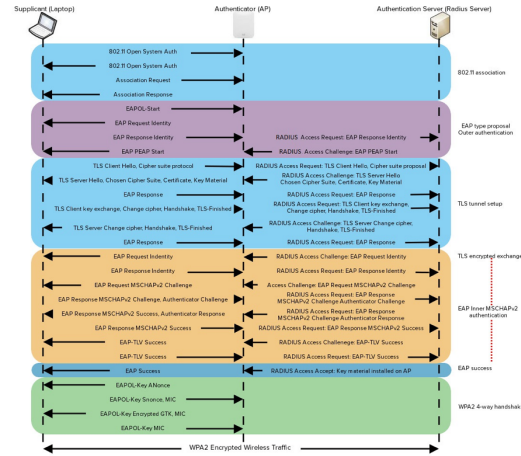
Supplicant (Laptop)

Authenticator (AP)

Authentication Server (Radius Server)

802.11 Open System Auth

802.11 Open System Auth

Association Request

Association Response

802.11 association

EAPOL-Start

EAP Request Identity

EAP Response Identity

RADIUS Access Request: EAP Response Identity

EAP PEAP Start

RADIUS Access Challenge: EAP PEAP Start

EAP type proposal
Outer authentication

TLS Client Hello, Cipher suite protocol

RADIUS Access Request: TLS Client Hello, Cipher suite proposal

TLS Server Hello, Chosen Cipher Suite, Certificate, Key Material

RADIUS Access Challenge: TLS Server Hello Chosen Cipher Suite, Certificate, Key Material

EAP Response

RADIUS Access Request: EAP Response

TLS Client key exchange, Change cipher, Handshake, TLS-Finished

RADIUS Access Request: TLS Client key exchange, Change cipher, Handshake, TLS-Finished

TLS tunnel setup

TLS Server Change cipher, Handshake, TLS-Finished

RADIUS Access Challenge: TLS Server Change cipher, Handshake, TLS-Finished

EAP Response

RADIUS Access Request: EAP Response

EAP Request Indentity

RADIUS Access Challenge: EAP Request Identity

TLS encrypted exchange

EAP Response Indentity

RADIUS Access Request: EAP Response Identity

EAP Request MSCHAPv2 Challenge

Access Challenge: EAP Request MSCHAPv2 Challenge

EAP Response MSCHAPv2 Challenge, Authenticator Challenge

RADIUS Access Request: EAP Response MSCHAPv2 Challenge-Authenticator Challenge

EAP Request MSCHAPv2 Success, Authenticator Response

RADIUS Access Challenge: EAP Request MSCHAPv2 Challenge Authenticator Response

EAP Inner MSCHAPv2 authentication

EAP Response MSCHAPv2 Success

RADIUS Access Request: EAP Response MSCHAPv2 Success

EAP-TLV Success

RADIUS Access Challenge: EAP-TLV Success

EAP-TLV Success

RADIUS Access Request: EAP-TLV Success

EAP Success

RADIUS Access Accept: Key material installed on AP

EAP success

EAPOL-Key ANonce

EAPOL-Key Snonce, MIC

EAPOL-Key Encrypted GTK, MIC

EAPOL-Key MIC

WPA2 4-way handshake

WPA2 Encrypted Wireless Traffic